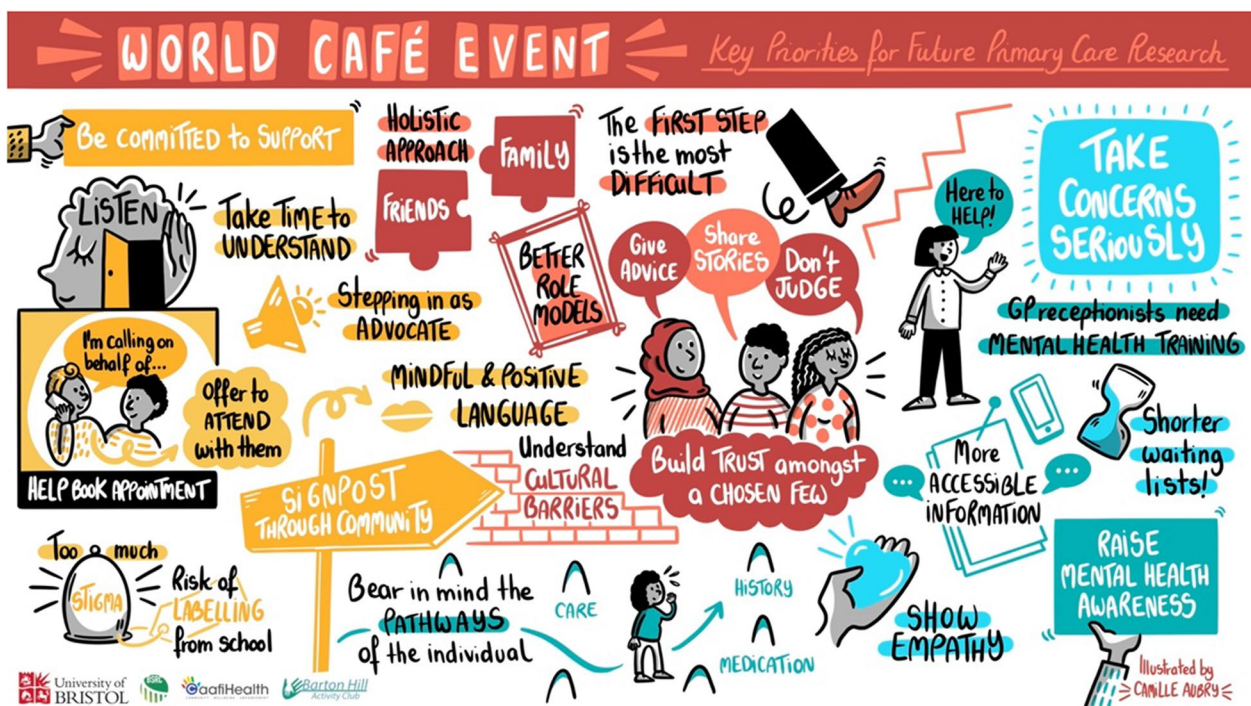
WORLD CAFÉ EVENT

Key Priorities for Future Primary Care Research

Be committed to support

LISTEN

Take Time to UNDERSTAND

HOLISTIC APPROACH

FAMILY

FRIENDS

BETTER ROLE MODELS

The FIRST STEP is the most DIFFICULT

TAKE CONCERNS SERIOUSLY

Here to HELP!

Stepping in as ADVOCATE

I'm calling on behalf of...

Offer to ATTEND with them

HELP BOOK APPOINTMENT

Give ADVICE

Share STORIES

Don't JUDGE

GP receptionists need MENTAL HEALTH TRAINING

MINDFUL & POSITIVE LANGUAGE

Understand CULTURAL BARRIERS

Build TRUST amongst a CHOSEN FEW

More ACCESSIBLE INFORMATION

Shorter waiting lists!

SIGNPOST THROUGH COMMUNITY

Too much STIGMA

Risk of LABELLING from school

Bear in mind the PATHWAYS of the individual

CARE

HISTORY

MEDICATION

SHOW EMPATHY

RAISE MENTAL HEALTH AWARENESS

University of BRISTOL

CaafiHealth

Barton Hill Activity Club

Illustrated by CAMILLE AUBRY